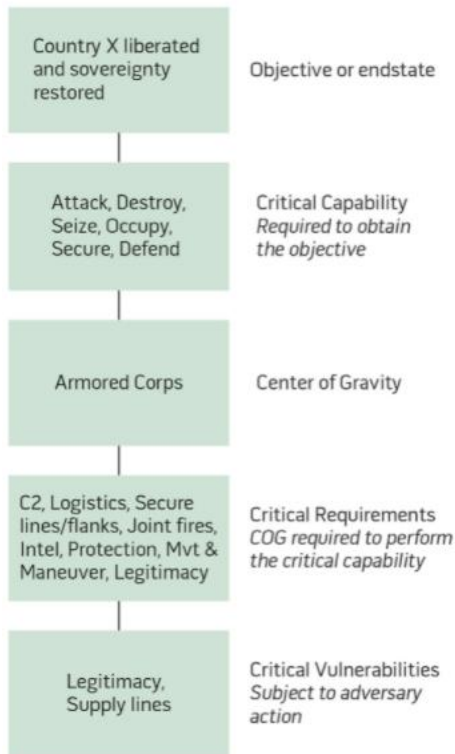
Country X liberated and sovereignty restored

Objective or endstate

Attack, Destroy, Seize, Occupy, Secure, Defend

Critical Capability
Required to obtain the objective

Armored Corps

Center of Gravity

C2, Logistics, Secure lines/flanks, Joint fires, Intel, Protection, Mvt & Maneuver, Legitimacy

Critical Requirements
COG required to perform the critical capability

Legitimacy, Supply lines

Critical Vulnerabilities
Subject to adversary action